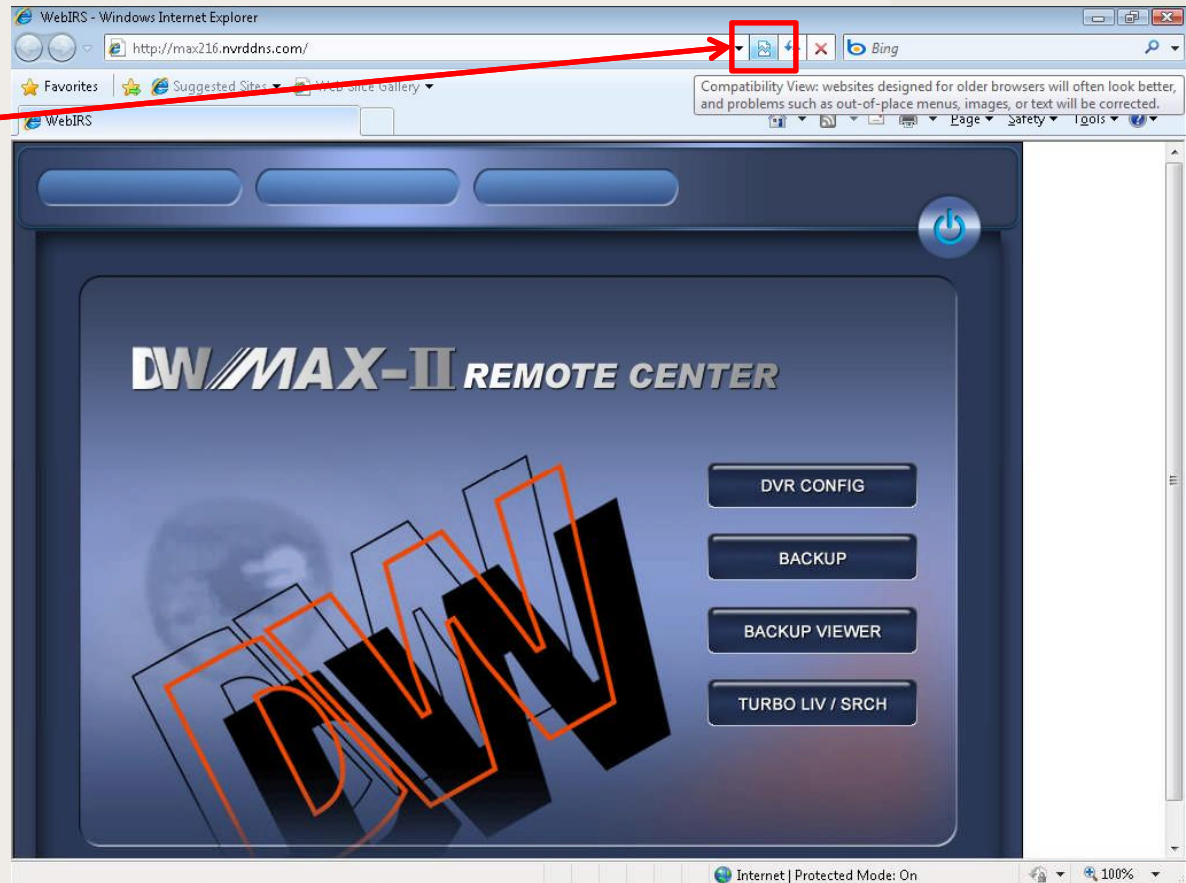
WebIRS - Windows Internet Explorer

http://max216.nvrddns.com/

Bing

Favorites

Suggested Sites

Web Slice Gallery

Compatibility View: websites designed for older browsers will often look better, and problems such as out-of-place menus, images, or text will be corrected.

WebIRS

Page

Safety

Tools

DW MAX-II REMOTE CENTER

DVR CONFIG

BACKUP

BACKUP VIEWER

TURBO LIV / SRCH

DW

Internet | Protected Mode: On

100%